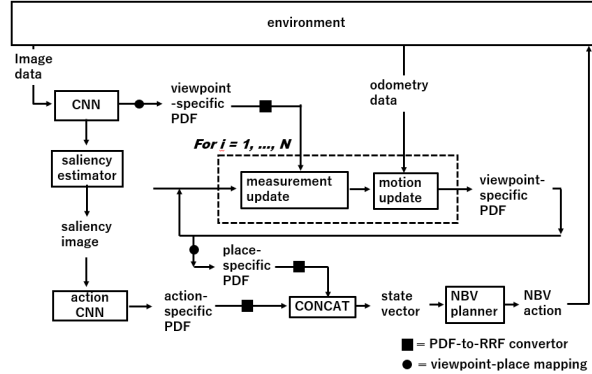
environment

Image data

CNN

viewpoint -specific PDF

odometry data

For i = 1, ..., N

saliency estimator

measurement update

motion update

viewpoint-specific PDF

saliency image

place-specific PDF

action CNN

action-specific PDF

CONCAT

state vector

NBV planner

NBV action

■ = PDF-to-RRF convertor

● = viewpoint-place mapping